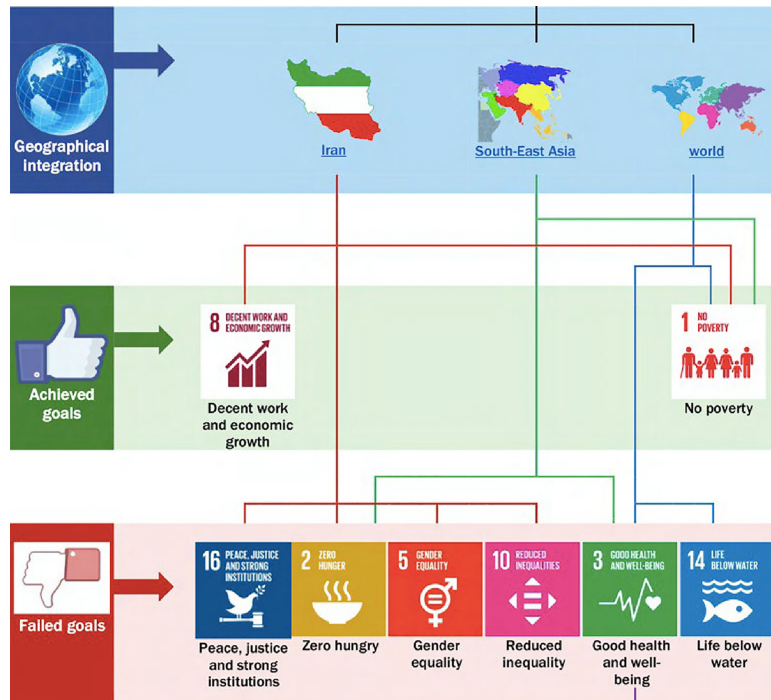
Geographical integration

Iran

South-East Asia

world

Achieved goals

8 DECENT WORK AND ECONOMIC GROWTH

Decent work and economic growth

1 NO POVERTY

No poverty

Failed goals

16 PEACE, JUSTICE AND STRONG INSTITUTIONS

Peace, justice and strong institutions

2 ZERO HUNGER

Zero hungry

5 GENDER EQUALITY

Gender equality

10 REDUCED INEQUALITIES

Reduced inequality

3 GOOD HEALTH AND WELL-BEING

Good health and well-being

14 LIFE BELOW WATER

Life below water